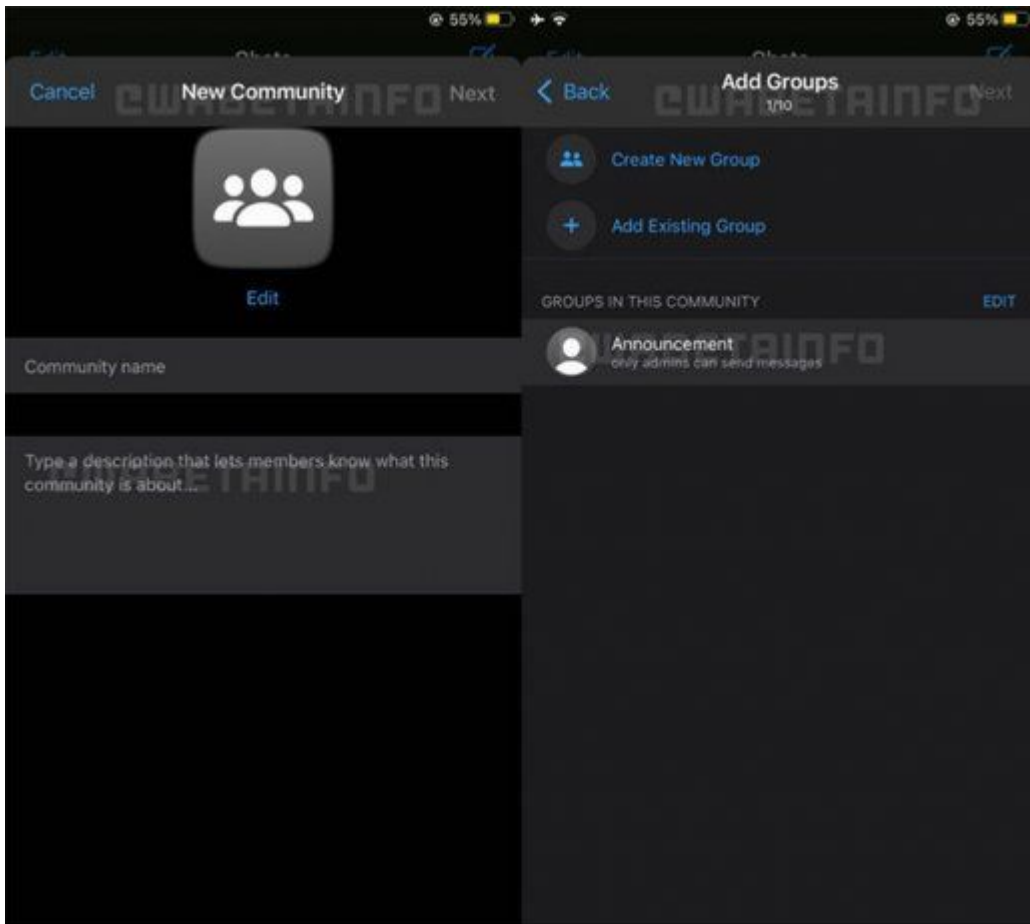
55%

Cancel New Community Next

CWABETAINFO

Edit

Community name

Type a description that lets members know what this community is about...

CWABETAINFO

55%

Back Add Groups 1/10 Next

CWABETAINFO

Create New Group

Add Existing Group

GROUPS IN THIS COMMUNITY EDIT

Announcement
only admins can send messages

CWABETAINFO